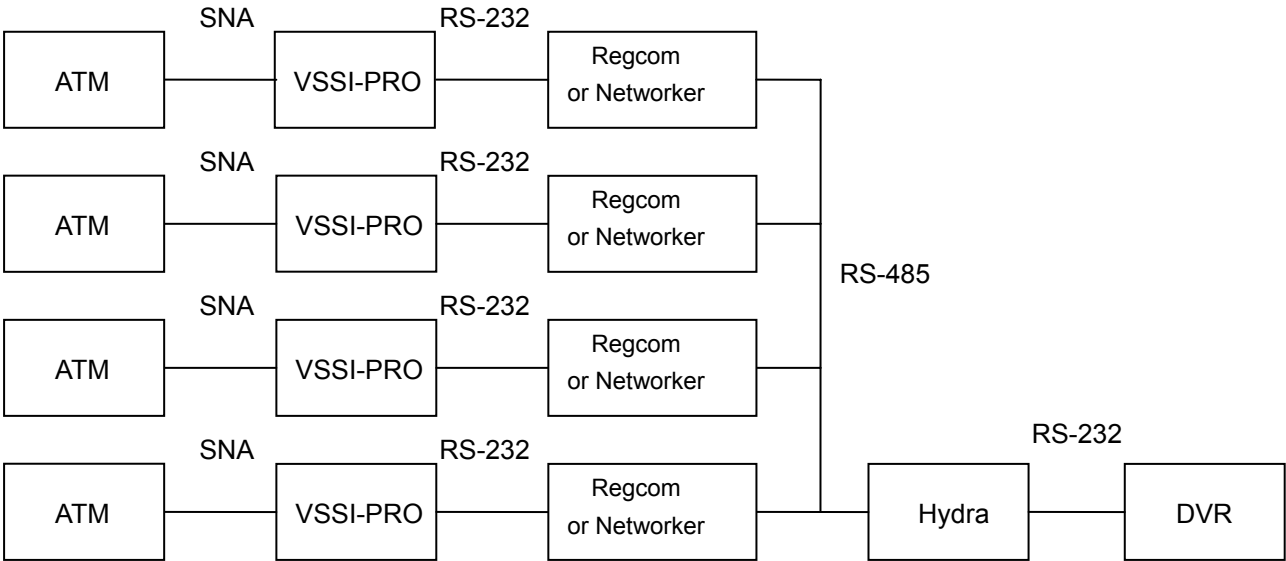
SNA
RS-232
ATM
VSSI-PRO
Regcom or Networker

SNA
RS-232
ATM
VSSI-PRO
Regcom or Networker

RS-485

SNA
RS-232
ATM
VSSI-PRO
Regcom or Networker

RS-232

SNA
RS-232
ATM
VSSI-PRO
Regcom or Networker
Hydra
DVR